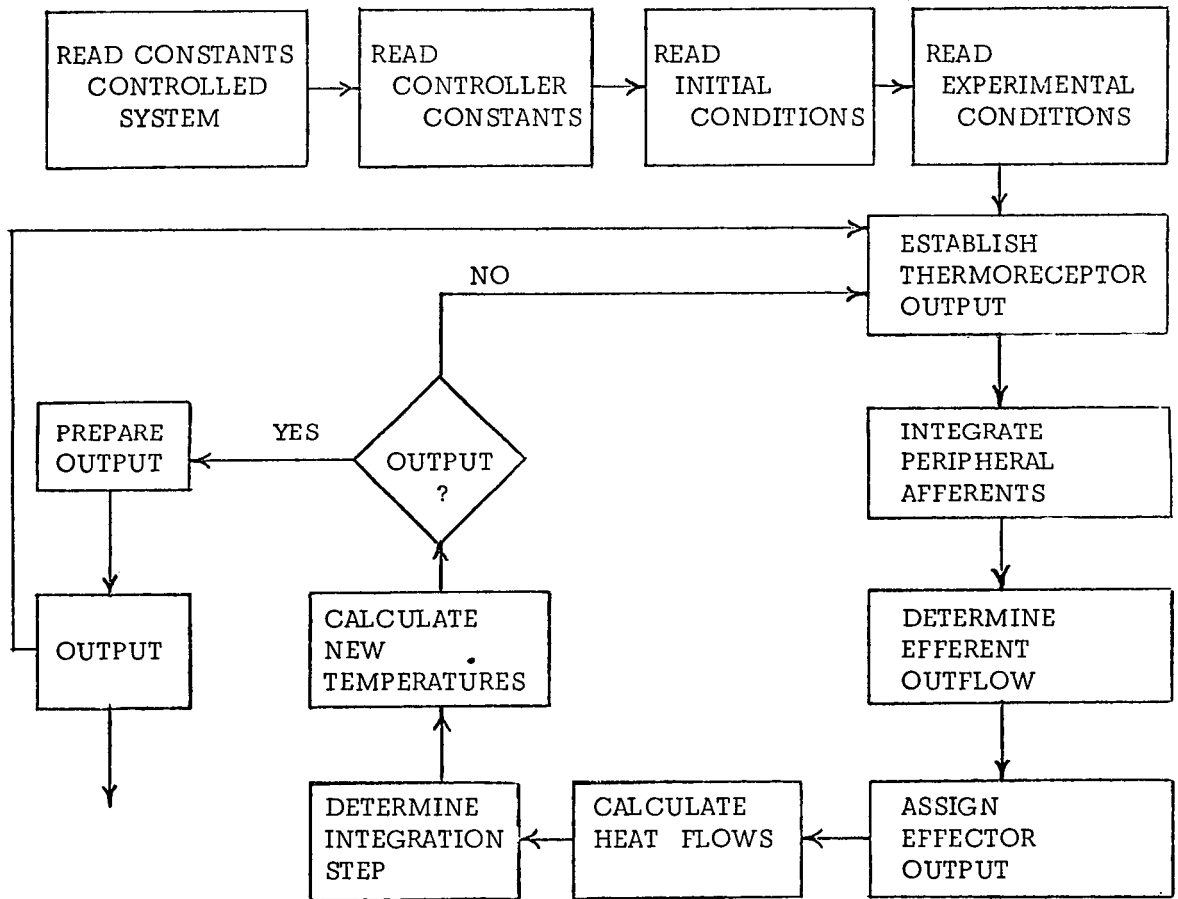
READ CONSTANTS CONTROLLED SYSTEM

READ CONTROLLER CONSTANTS

READ INITIAL CONDITIONS

READ EXPERIMENTAL CONDITIONS

ESTABLISH THERMORECEPTOR OUTPUT

NO

INTEGRATE PERIPHERAL AFFERENTS

DETERMINE EFFERENT OUTFLOW

ASSIGN EFFECTOR OUTPUT

CALCULATE HEAT FLOWS

DETERMINE INTEGRATION STEP

CALCULATE NEW TEMPERATURES

OUTPUT ?

YES

PREPARE OUTPUT

OUTPUT